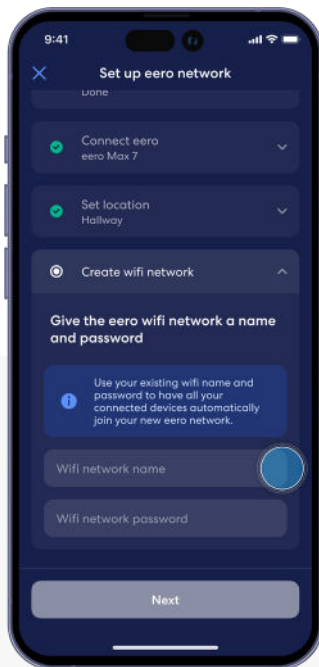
9:41

Set up eero network

Done

Connect eero
eero Max 7

Set location
Hallway

Create wifi network

Give the eero wifi network a name and password

Use your existing wifi name and password to have all your connected devices automatically join your new eero network.

Wifi network name

Wifi network password

Next